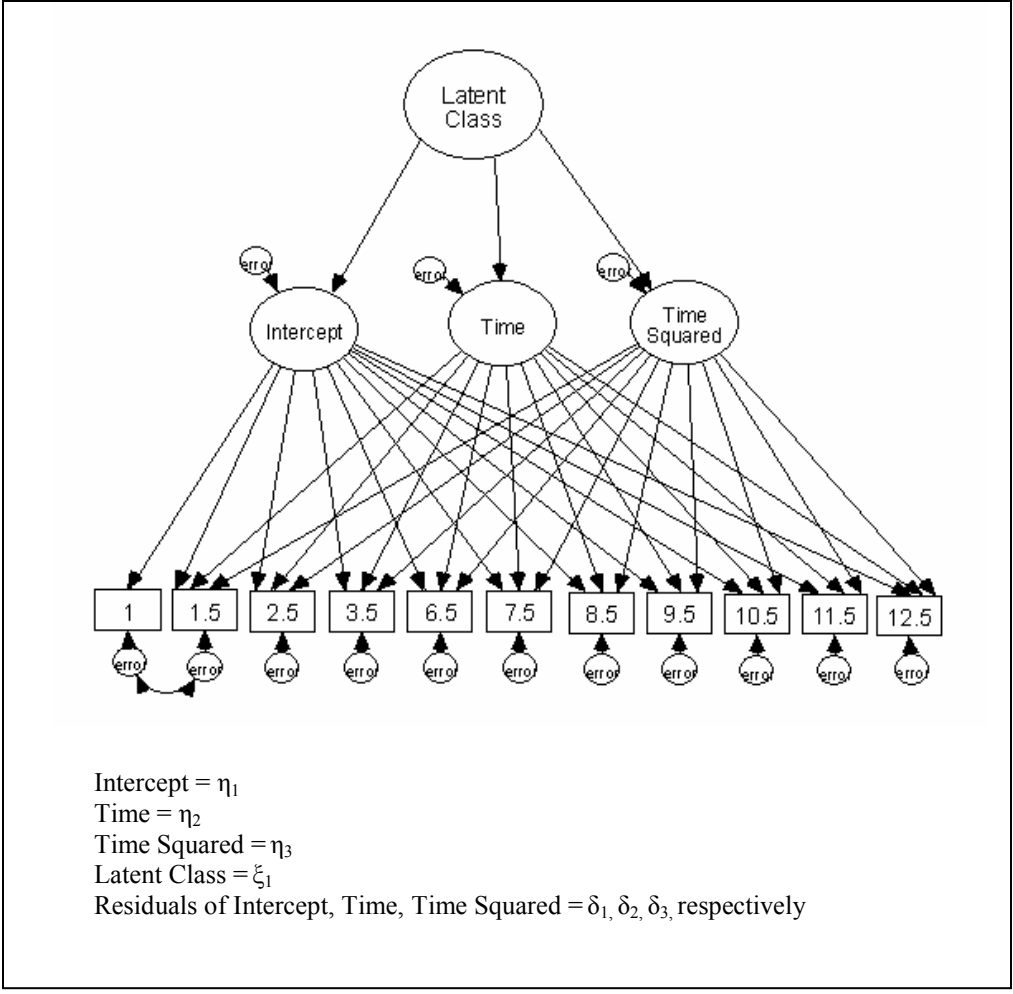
Latent Class

error

error

error

Intercept

Time

Time Squared

1

1.5

2.5

3.5

6.5

7.5

8.5

9.5

10.5

11.5

12.5

error

error

error

error

error

error

error

error

error

error

error

Intercept = $\eta_1$
Time = $\eta_2$
Time Squared = $\eta_3$
Latent Class = $\xi_1$
Residuals of Intercept, Time, Time Squared = $\delta_1$, $\delta_2$, $\delta_3$, respectively